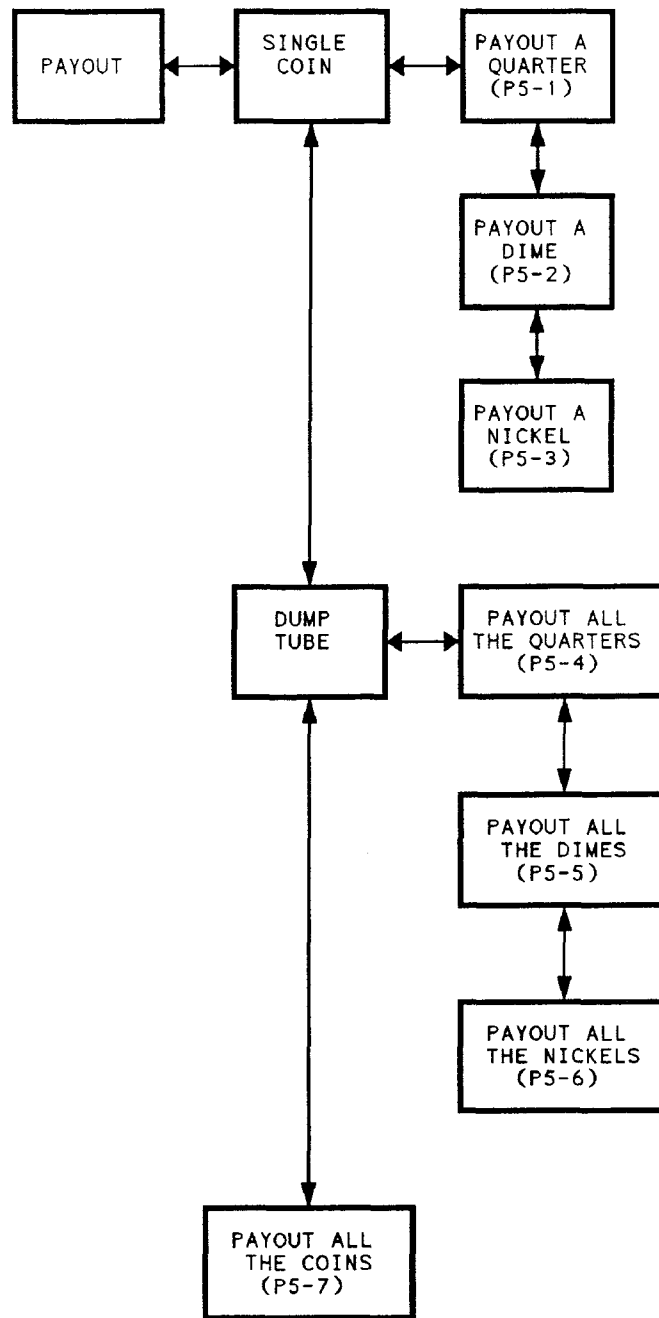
PAYOUT

SINGLE COIN

PAYOUT A QUARTER (P5-1)

PAYOUT A DIME (P5-2)

PAYOUT A NICKEL (P5-3)

DUMP TUBE

PAYOUT ALL THE QUARTERS (P5-4)

PAYOUT ALL THE DIMES (P5-5)

PAYOUT ALL THE NICKELS (P5-6)

PAYOUT ALL THE COINS (P5-7)